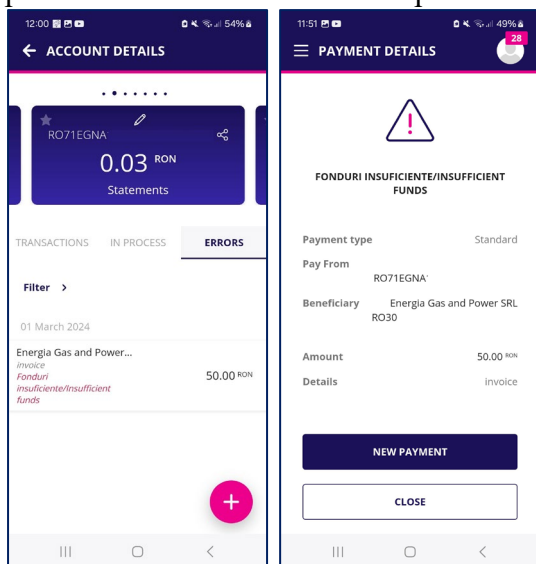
12:00 54%

ACCOUNT DETAILS

RO71EGNA

0.03 RON

Statements

TRANSACTIONS IN PROCESS ERRORS

Filter >

01 March 2024

Energia Gas and Power...
invoice
Fonduri insuficiente/Insufficient funds
50.00 RON

+

11:51 49%

PAYMENT DETAILS

28

!

FONDURI INSUFICIENTE/INSUFFICIENT FUNDS

Payment type Standard

Pay From RO71EGNA

Beneficiary Energia Gas and Power SRL RO30

Amount 50.00 RON

Details invoice

NEW PAYMENT

CLOSE